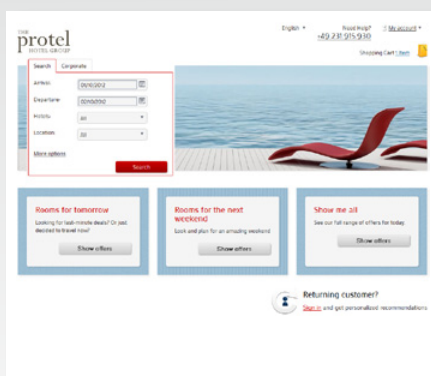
THE
protel
HOTEL GROUP

English ▾

Need Help?
+49 231 915 930

My account ▾

Shopping Cart | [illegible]

Search
Corporate

Arrival:
05/10/2012

Departure:
07/10/2012

Hotels:
All

Location:
All

More options

Search

Rooms for tomorrow
Looking for last-minute deals? Or just decided to travel now?
Show offers

Rooms for the next weekend
Look and plan for an amazing weekend
Show offers

Show me all
See our full range of offers for today
Show offers

Returning customer?
Sign in and get personalized recommendations